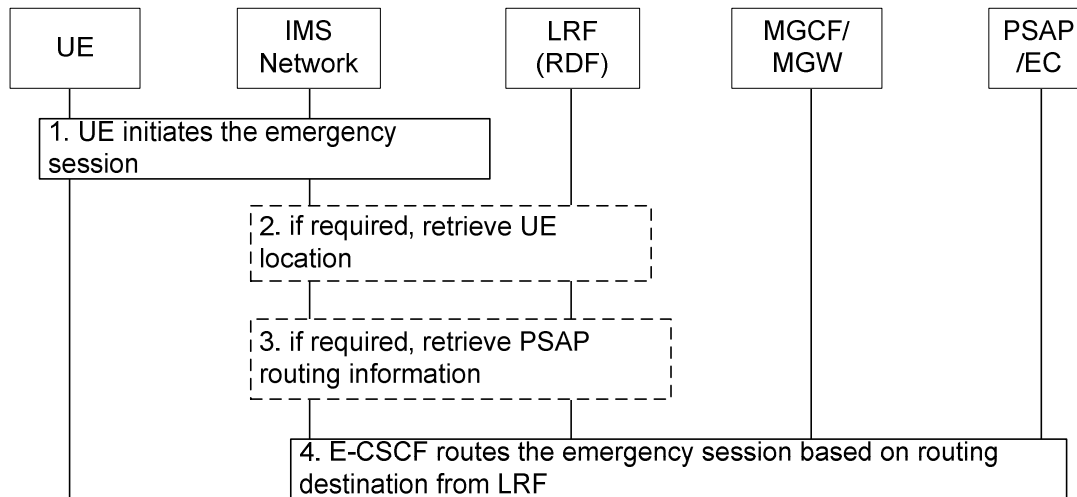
UE

IMS Network

LRF (RDF)

MGCF/ MGW

PSAP /EC

1. UE initiates the emergency session

2. if required, retrieve UE location

3. if required, retrieve PSAP routing information

4. E-CSCF routes the emergency session based on routing destination from LRF